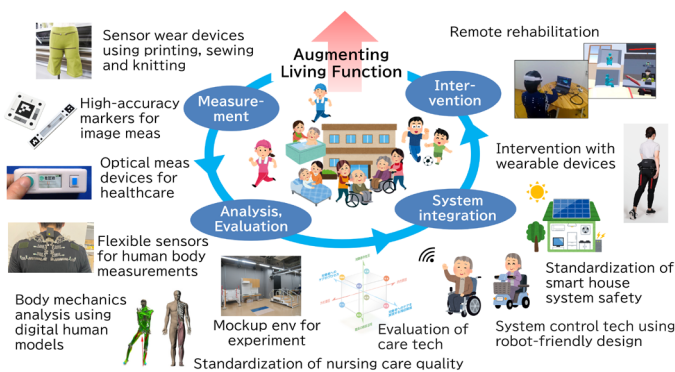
Augmenting Living Function

Sensor wear devices using printing, sewing and knitting

High-accuracy markers for image meas

Optical meas devices for healthcare

Flexible sensors for human body measurements

Body mechanics analysis using digital human models

Measurement

Intervention

Analysis, Evaluation

System integration

Remote rehabilitation

Intervention with wearable devices

Standardization of smart house system safety

System control tech using robot-friendly design

Mockup env for experiment

Evaluation of care tech

Standardization of nursing care quality